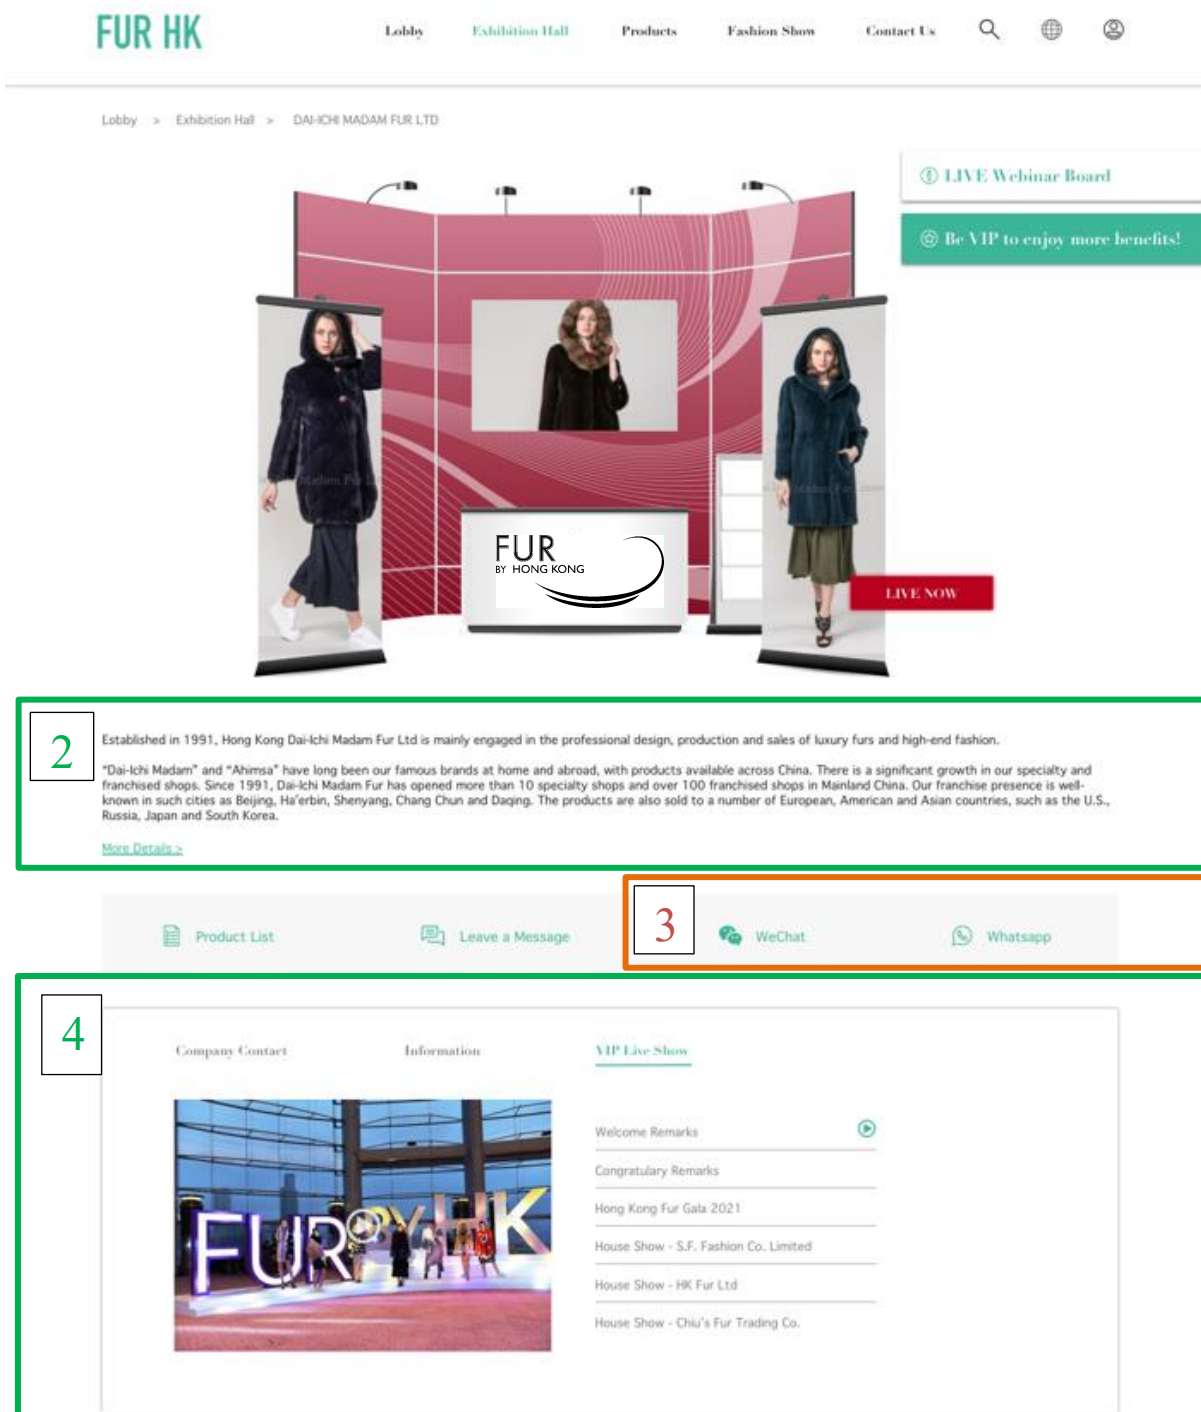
FUR HK

Lobby Exhibition Hall Products Fashion Show Contact Us

Lobby > Exhibition Hall > DAI-ICHI MADAM FUR LTD

LIVE Webinar Board

Be VIP to enjoy more benefits!

FUR BY HONG KONG

LIVE NOW

2

Established in 1991, Hong Kong Dai-Ichi Madam Fur Ltd is mainly engaged in the professional design, production and sales of luxury furs and high-end fashion.

"Dai-Ichi Madam" and "Ahimsa" have long been our famous brands at home and abroad, with products available across China. There is a significant growth in our specialty and franchised shops. Since 1991, Dai-Ichi Madam Fur has opened more than 10 specialty shops and over 100 franchised shops in Mainland China. Our franchise presence is well-known in such cities as Beijing, Ha'erbin, Shenyang, Chang Chun and Daqing. The products are also sold to a number of European, American and Asian countries, such as the U.S., Russia, Japan and South Korea.

More Details >

Product List Leave a Message

3

WeChat Whatsapp

4

Company Contact Information VIP Live Show

FUR BY HK

Welcome Remarks

Congratulary Remarks

Hong Kong Fur Gala 2021

House Show - S.F. Fashion Co. Limited

House Show - HK Fur Ltd

House Show - Chiu's Fur Trading Co.